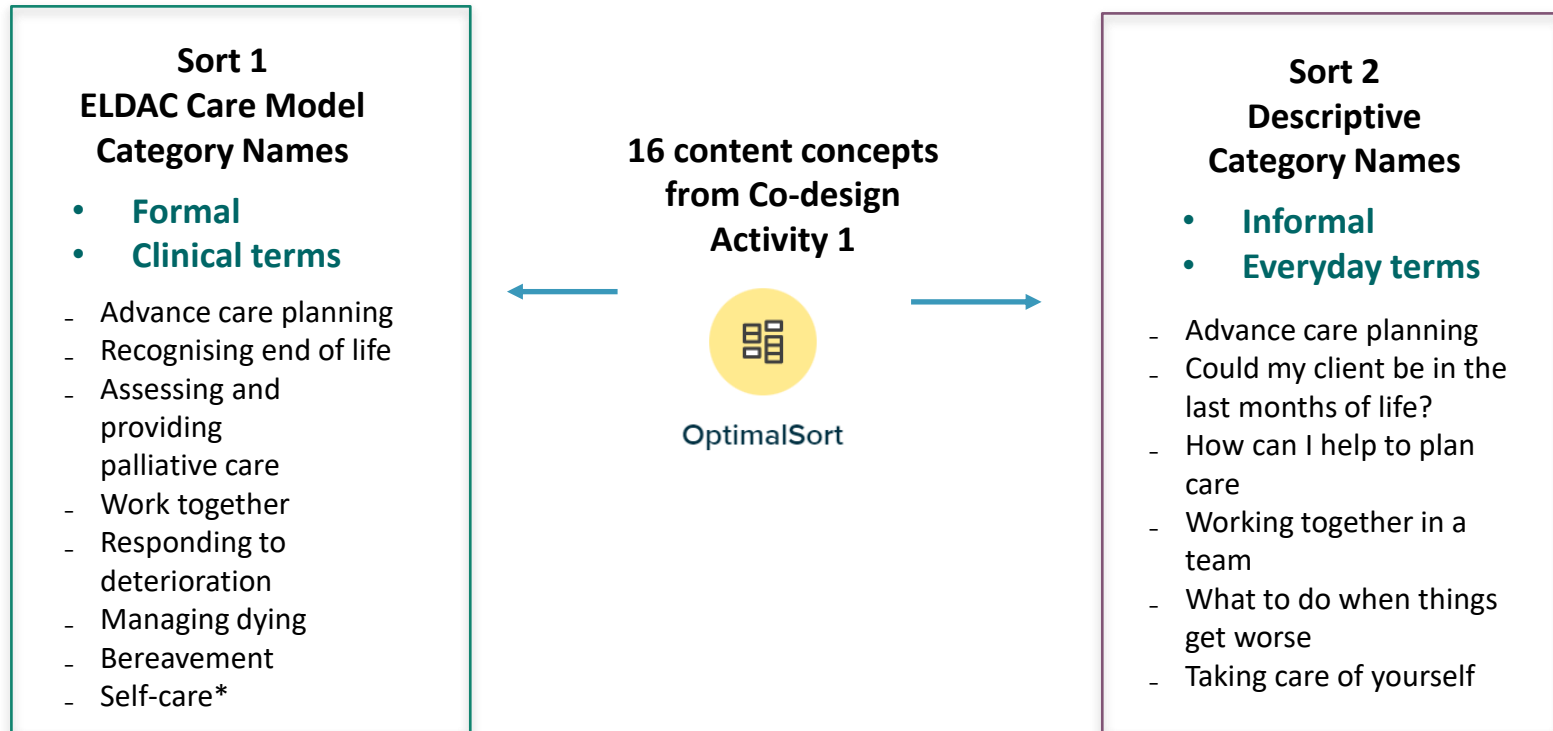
Sort 1
ELDAC Care Model
Category Names

- Formal
- Clinical terms

- Advance care planning
- Recognising end of life
- Assessing and providing palliative care
- Work together
- Responding to deterioration
- Managing dying
- Bereavement
- Self-care*

16 content concepts from Co-design Activity 1

OptimalSort

Sort 2
Descriptive
Category Names

- Informal
- Everyday terms

- Advance care planning
- Could my client be in the last months of life?
- How can I help to plan care
- Working together in a team
- What to do when things get worse
- Taking care of yourself